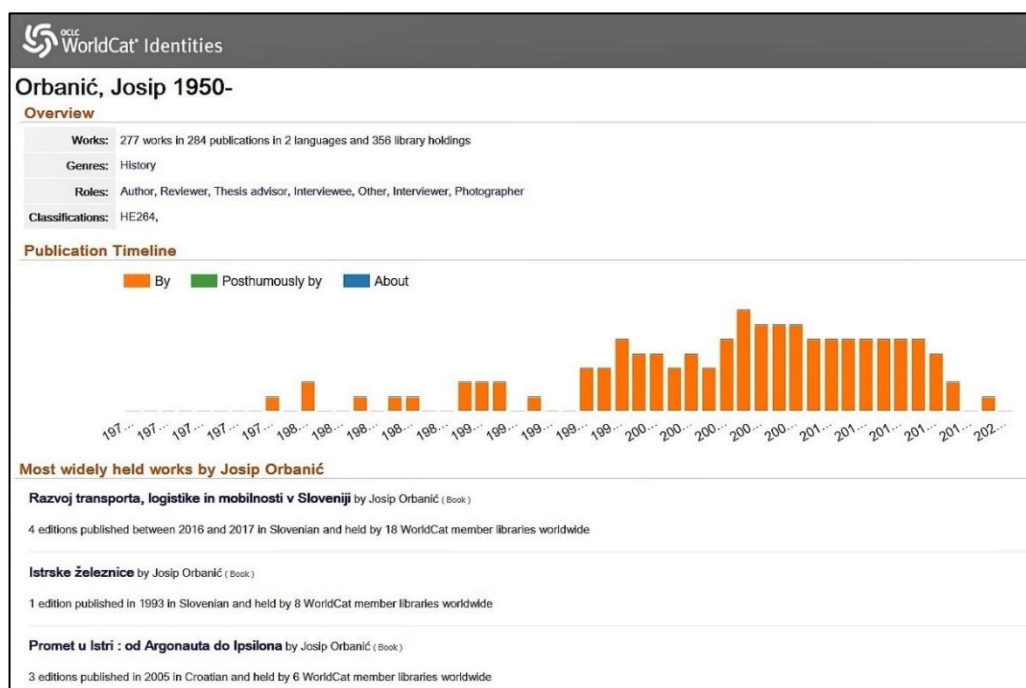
OCLC WorldCat Identities

Orbanić, Josip 1950-

Overview

| Works: | 277 works in 284 publications in 2 languages and 356 library holdings |
|---|---|
| Genres: | History |
| Roles: | Author, Reviewer, Thesis advisor, Interviewee, Other, Interviewer, Photographer |
| Classifications: | HE264, |

Publication Timeline

By Posthumously by About

197... 197... 197... 197... 197... 198... 198... 198... 198... 198... 199... 199... 199... 199... 199... 200... 200... 200... 200... 200... 201... 201... 201... 201... 202...

Most widely held works by Josip Orbanić

Razvoj transporta, logistike in mobilnosti v Sloveniji by Josip Orbanić (Book)

4 editions published between 2016 and 2017 in Slovenian and held by 18 WorldCat member libraries worldwide

Istrske železnice by Josip Orbanić (Book)

1 edition published in 1993 in Slovenian and held by 8 WorldCat member libraries worldwide

Promet u Istri : od Argonauta do Ipsilona by Josip Orbanić (Book)

3 editions published in 2005 in Croatian and held by 6 WorldCat member libraries worldwide